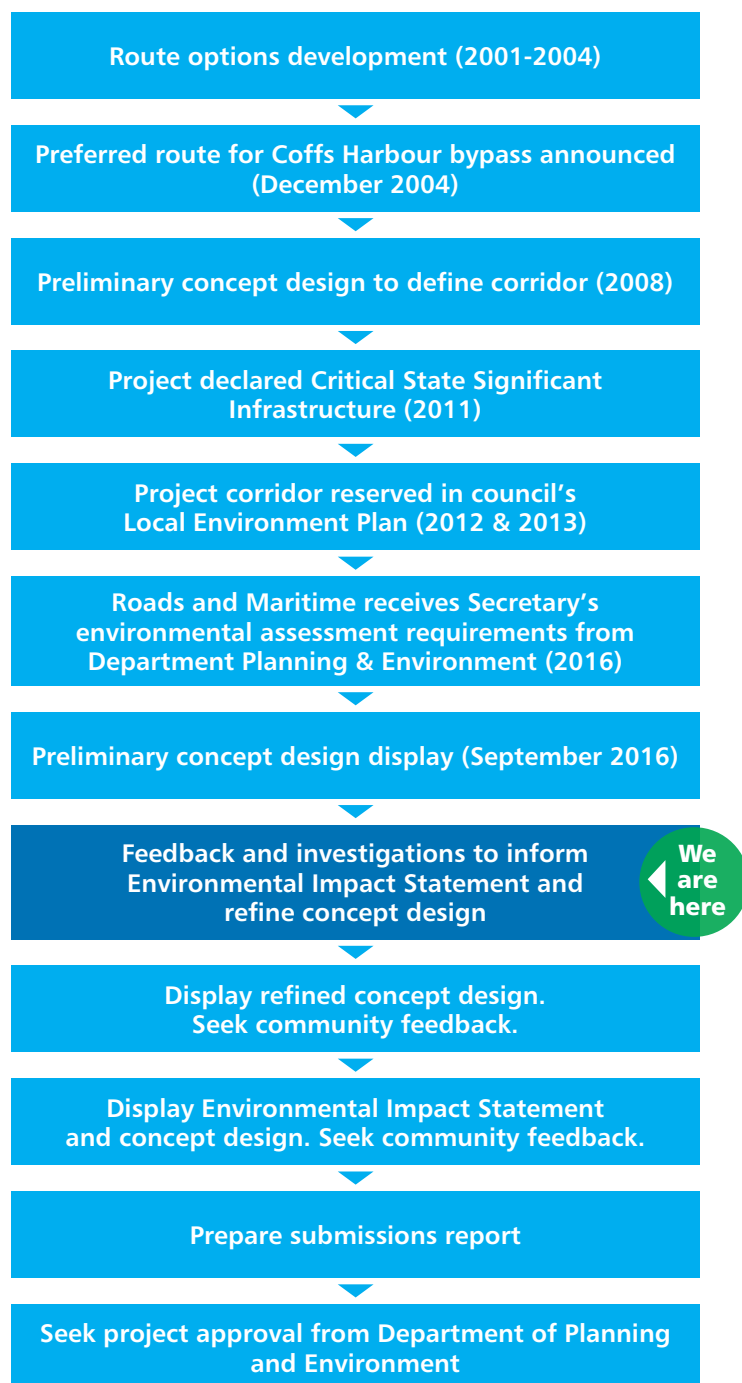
Route options development (2001-2004)

Preferred route for Coffs Harbour bypass announced (December 2004)

Preliminary concept design to define corridor (2008)

Project declared Critical State Significant Infrastructure (2011)

Project corridor reserved in council's Local Environment Plan (2012 & 2013)

Roads and Maritime receives Secretary's environmental assessment requirements from Department Planning & Environment (2016)

Preliminary concept design display (September 2016)

Feedback and investigations to inform Environmental Impact Statement and refine concept design

We are here

Display refined concept design. Seek community feedback.

Display Environmental Impact Statement and concept design. Seek community feedback.

Prepare submissions report

Seek project approval from Department of Planning and Environment